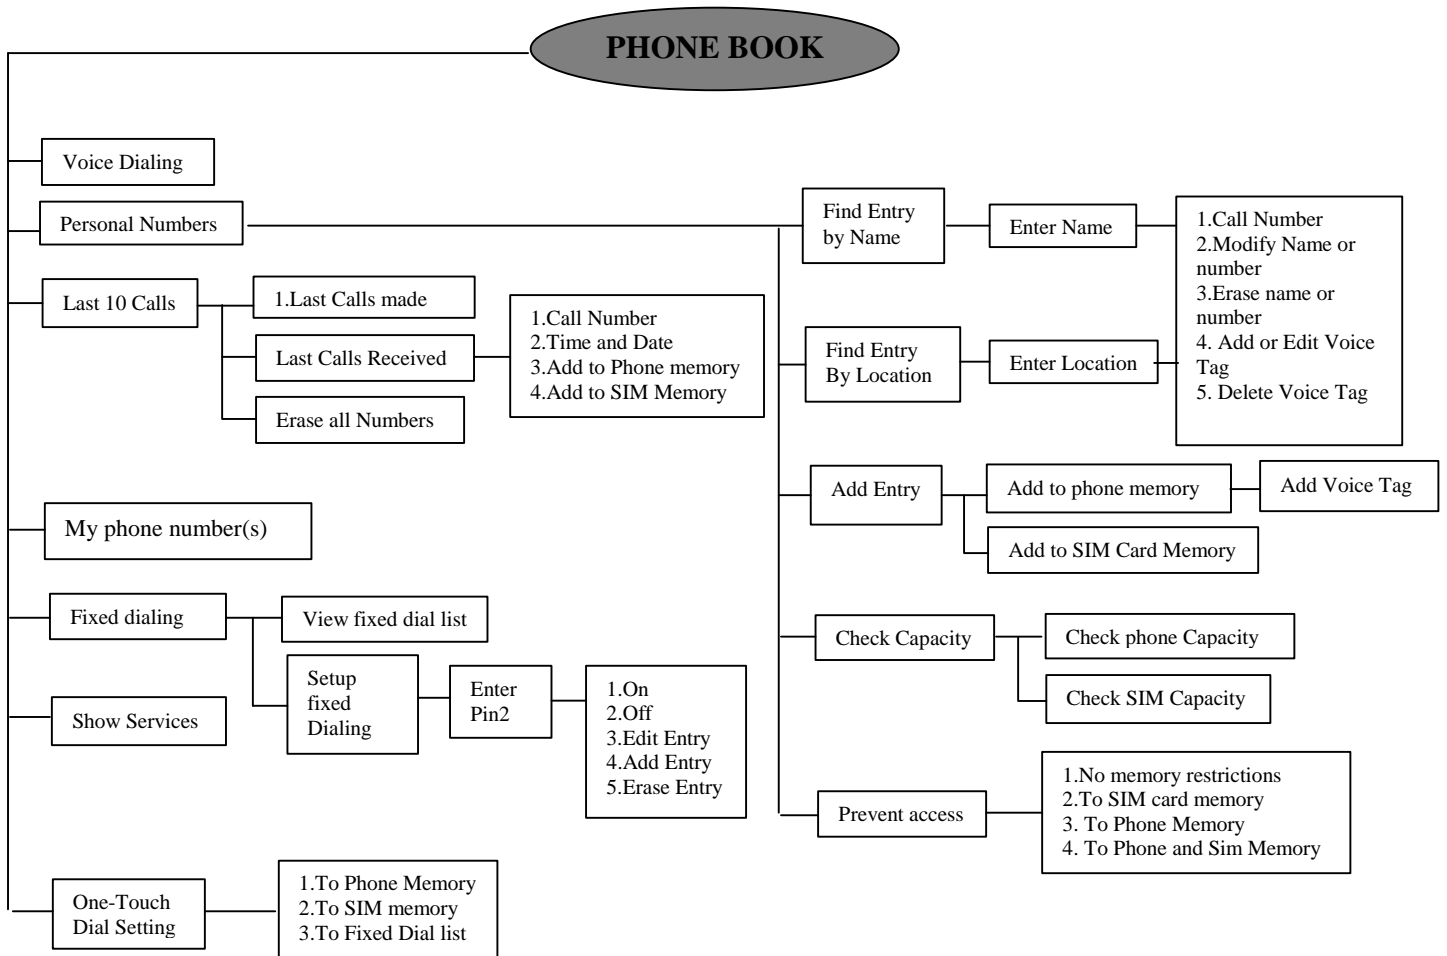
PHONE BOOK

Voice Dialing

Personal Numbers

Find Entry by Name

Enter Name

1.Call Number
2.Modify Name or number
3.Erase name or number
4. Add or Edit Voice Tag
5. Delete Voice Tag

Last 10 Calls

1.Last Calls made

Last Calls Received

Erase all Numbers

1.Call Number
2.Time and Date
3.Add to Phone memory
4.Add to SIM Memory

Find Entry By Location

Enter Location

Add Entry

Add to phone memory

Add Voice Tag

Add to SIM Card Memory

My phone number(s)

Fixed dialing

View fixed dial list

Setup fixed Dialing

Enter Pin2

1.On
2.Off
3.Edit Entry
4.Add Entry
5.Erase Entry

Show Services

Check Capacity

Check phone Capacity

Check SIM Capacity

Prevent access

1.No memory restrictions
2.To SIM card memory
3. To Phone Memory
4. To Phone and Sim Memory

One-Touch Dial Setting

1.To Phone Memory
2.To SIM memory
3.To Fixed Dial list